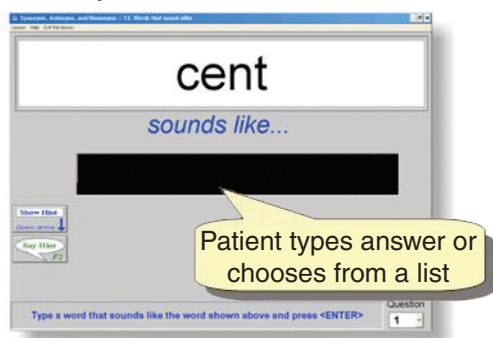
Synonyms, Antonyms, and Homonyms : 13. Words that sound alike
Lesson Help Exit this lesson

cent

sounds like...

Show Hint
Down arrow

Say Hint
F2

Patient types answer or chooses from a list

Type a word that sounds like the word shown above and press <ENTER>

Question
1